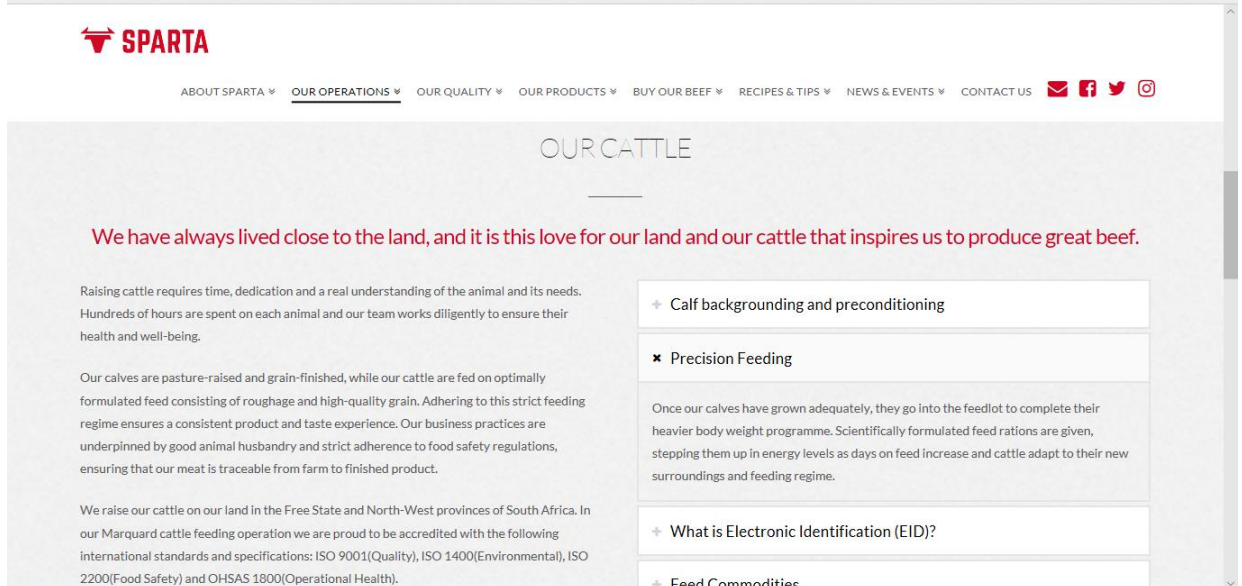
SPARTA

ABOUT SPARTA ≫ OUR OPERATIONS ≫ OUR QUALITY ≫ OUR PRODUCTS ≫ BUY OUR BEEF ≫ RECIPES & TIPS ≫ NEWS & EVENTS ≫ CONTACT US

OUR CATTLE

We have always lived close to the land, and it is this love for our land and our cattle that inspires us to produce great beef.

Raising cattle requires time, dedication and a real understanding of the animal and its needs. Hundreds of hours are spent on each animal and our team works diligently to ensure their health and well-being.

Our calves are pasture-raised and grain-finished, while our cattle are fed on optimally formulated feed consisting of roughage and high-quality grain. Adhering to this strict feeding regime ensures a consistent product and taste experience. Our business practices are underpinned by good animal husbandry and strict adherence to food safety regulations, ensuring that our meat is traceable from farm to finished product.

We raise our cattle on our land in the Free State and North-West provinces of South Africa. In our Marquard cattle feeding operation we are proud to be accredited with the following international standards and specifications: ISO 9001(Quality), ISO 1400(Environmental), ISO 2200(Food Safety) and OHSAS 1800(Operational Health).

+ Calf backgrounding and preconditioning

× Precision Feeding

Once our calves have grown adequately, they go into the feedlot to complete their heavier body weight programme. Scientifically formulated feed rations are given, stepping them up in energy levels as days on feed increase and cattle adapt to their new surroundings and feeding regime.

+ What is Electronic Identification (EID)?

+ Feed Commodities